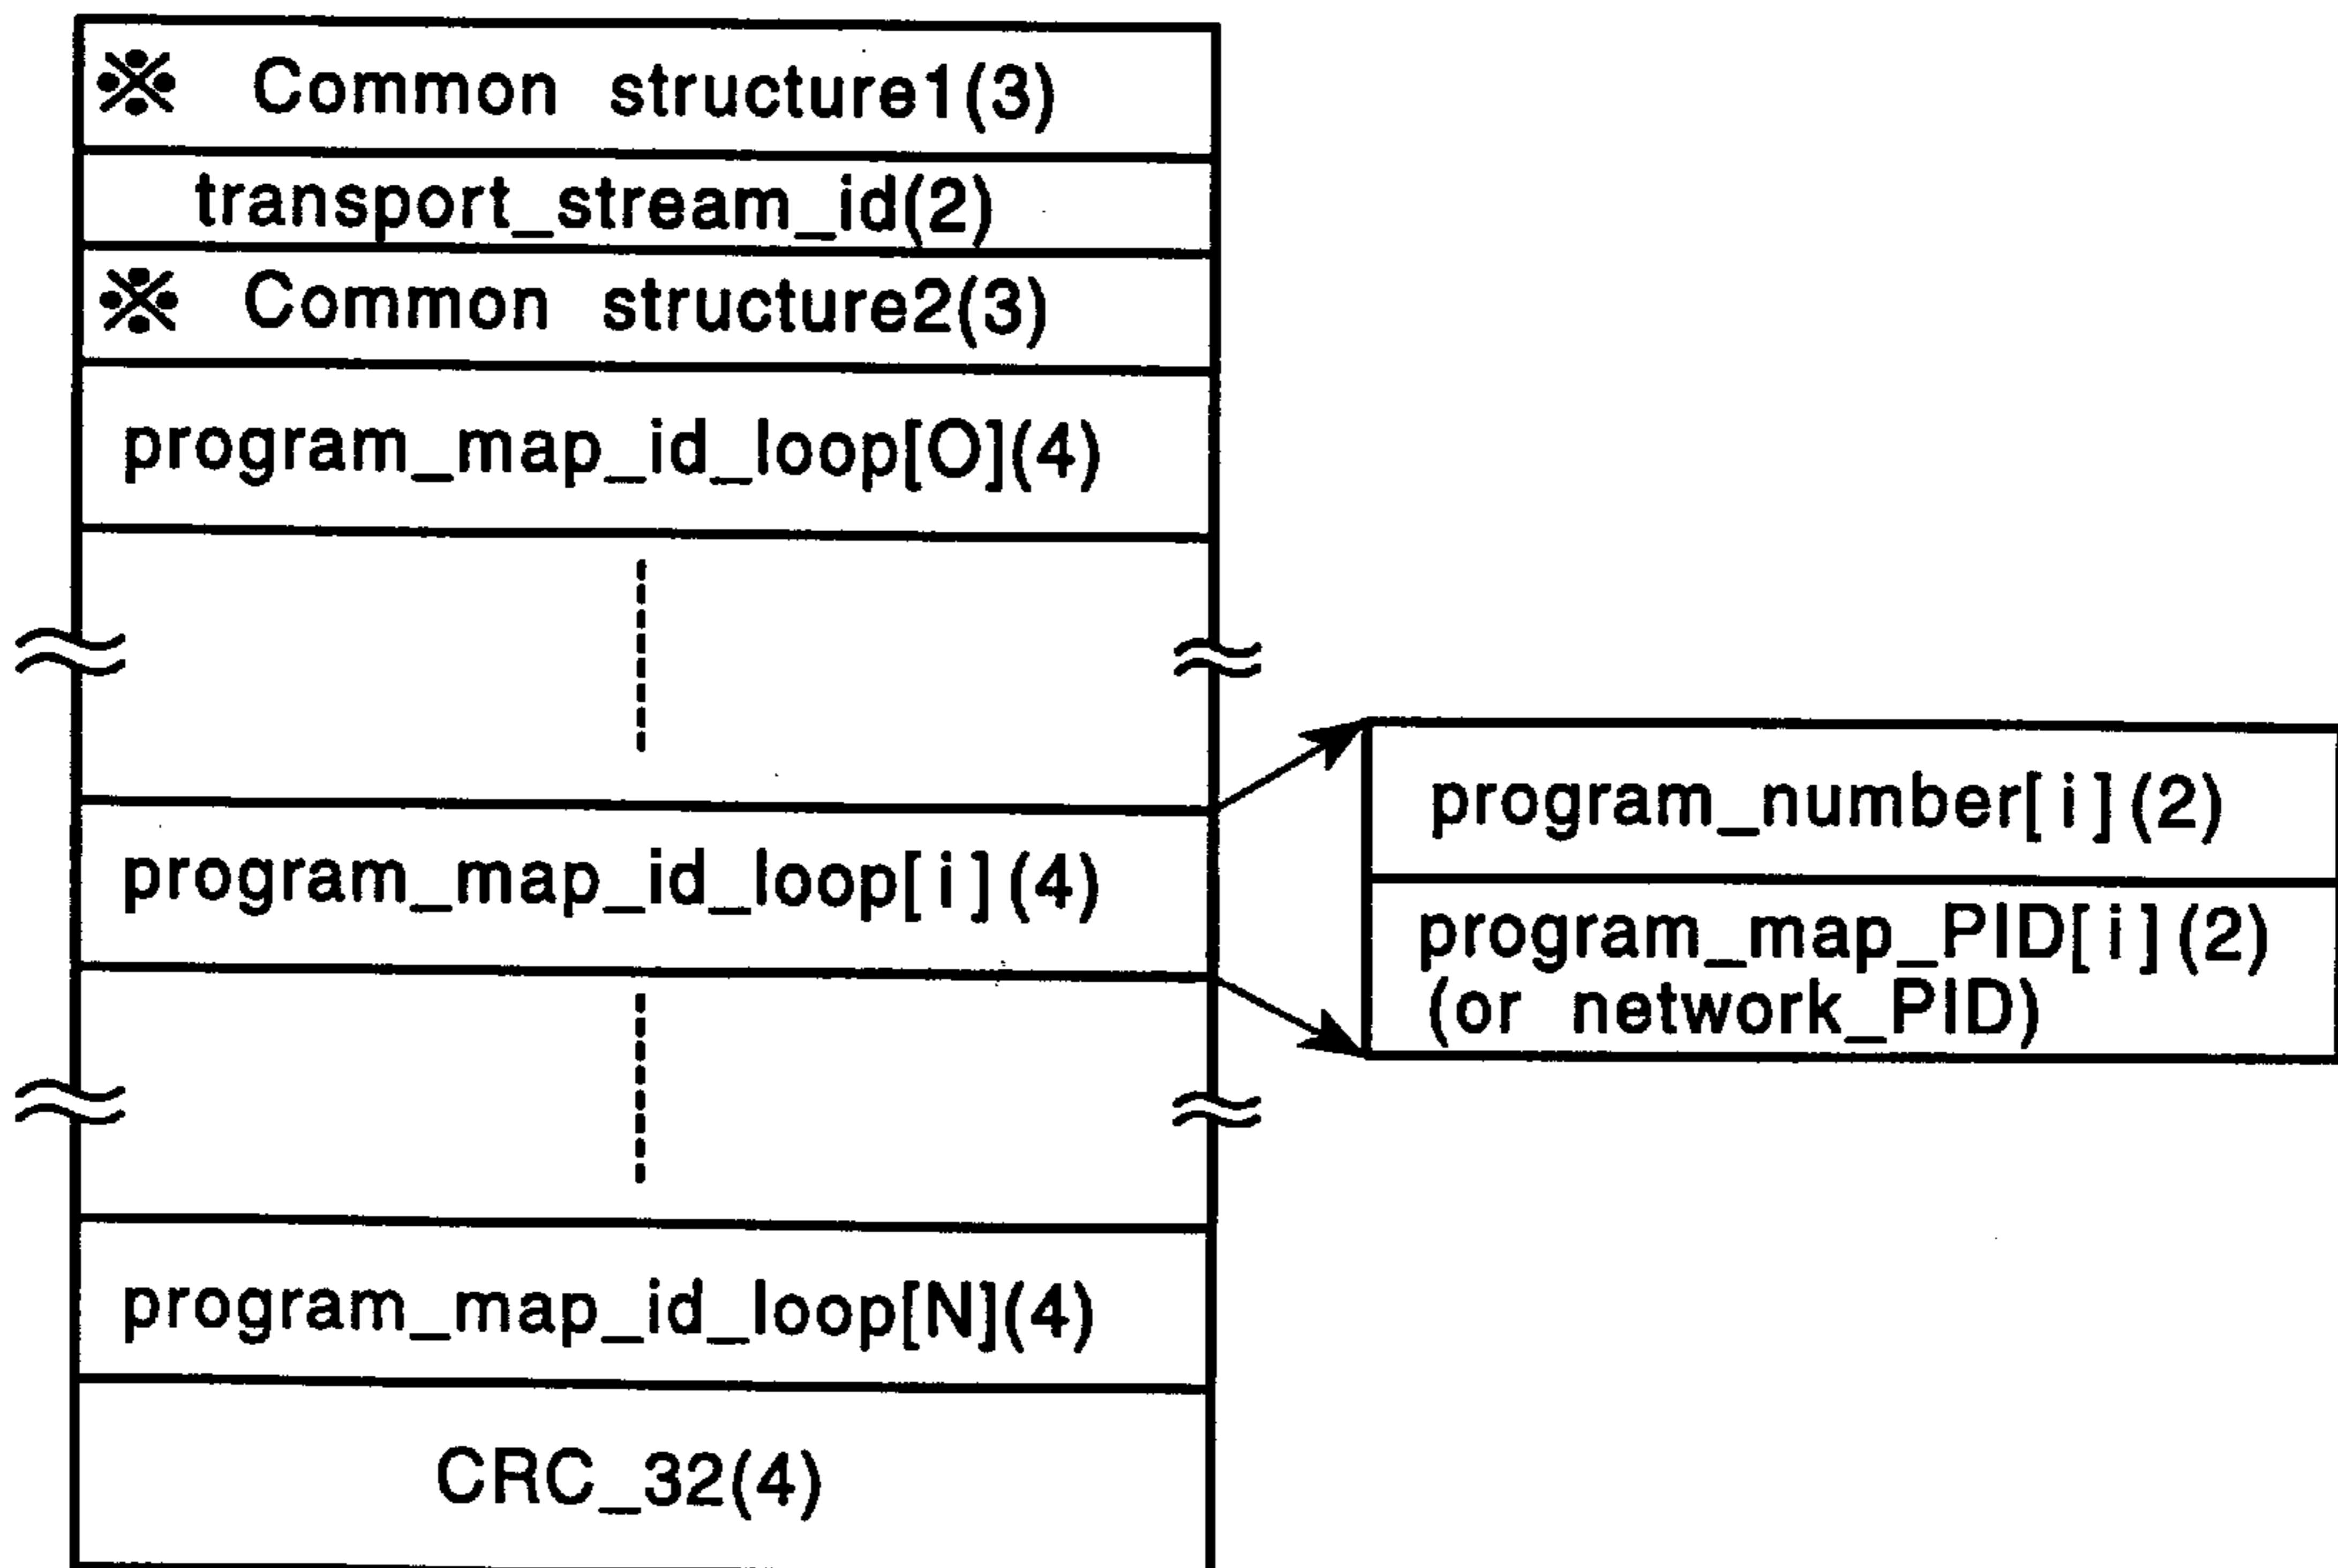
※ Common structure1(3)
transport_stream_id(2)
※ Common structure2(3)
program_map_id_loop[O](4)
program_map_id_loop[ i ](4)
program_map_id_loop[N](4)
CRC_32(4)

program_number[ i ](2)
program_map_PID[ i ](2)
(or network_PID)